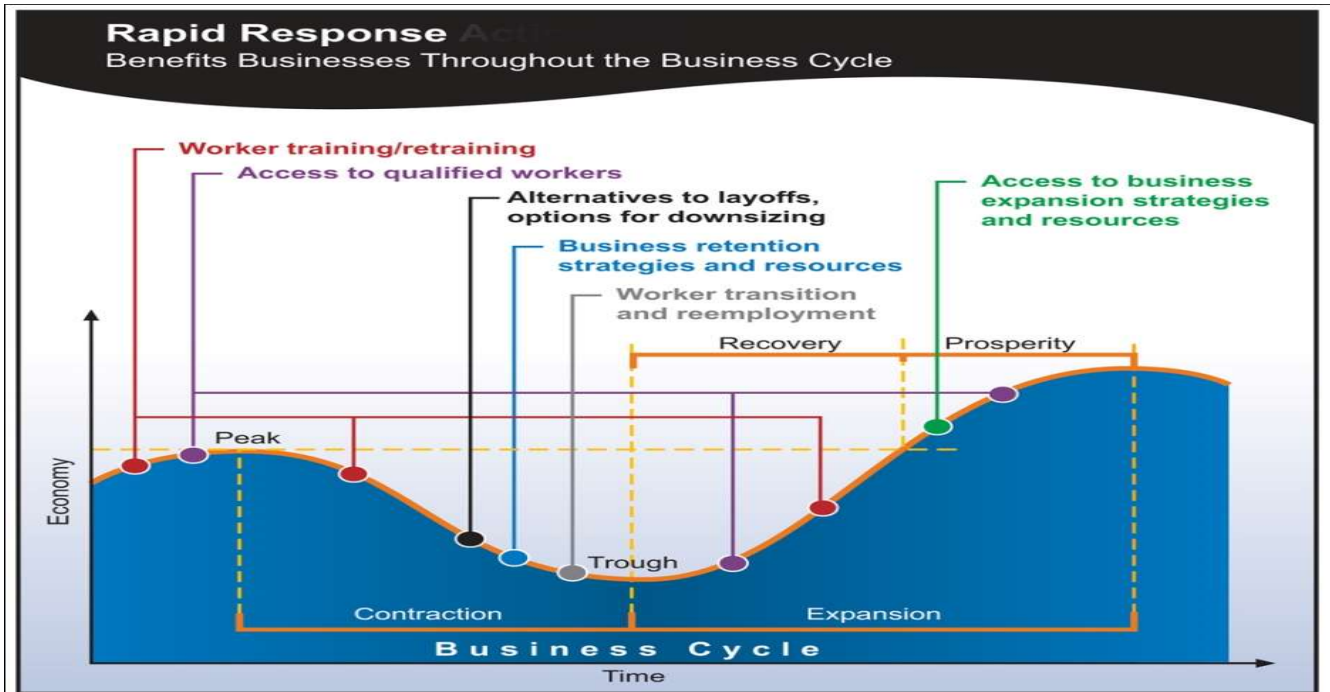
Rapid Response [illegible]
Benefits Businesses Throughout the Business Cycle

Worker training/retraining
Access to qualified workers
Alternatives to layoffs, options for downsizing
Business retention strategies and resources
Worker transition and reemployment
Access to business expansion strategies and resources

Recovery
Prosperity
Peak
Trough
Economy
Contraction
Expansion
Business Cycle
Time